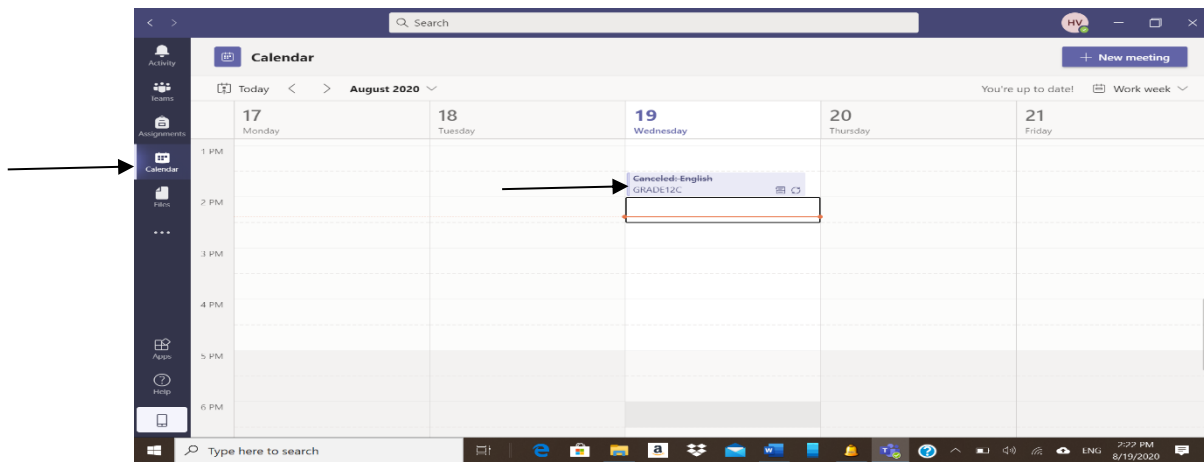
Search

HV

Activity

Teams

Assignments

Calendar

Files

...

Apps

Help

Calendar

+ New meeting

Today < > August 2020

You're up to date! Work week

17
Monday

18
Tuesday

19
Wednesday

20
Thursday

21
Friday

1 PM

2 PM

3 PM

4 PM

5 PM

6 PM

~~Canceled: English~~
GRADE12C

Type here to search

ENG 7:22 PM 8/19/2020